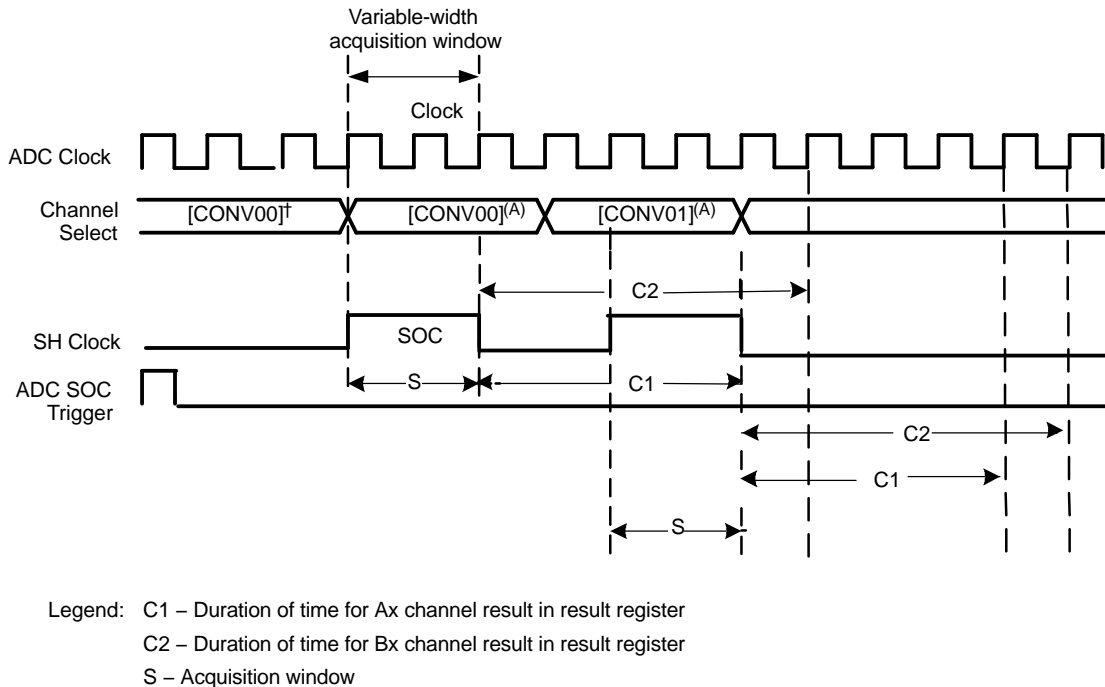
Variable-width acquisition window

Clock

ADC Clock

Channel Select

[CONV00]$^{\dagger}$

[CONV00]$^{(A)}$

[CONV01]$^{(A)}$

C2

SH Clock

SOC

ADC SOC Trigger

S

C1

C2

C1

S

Legend: C1 – Duration of time for Ax channel result in result register

C2 – Duration of time for Bx channel result in result register

S – Acquisition window